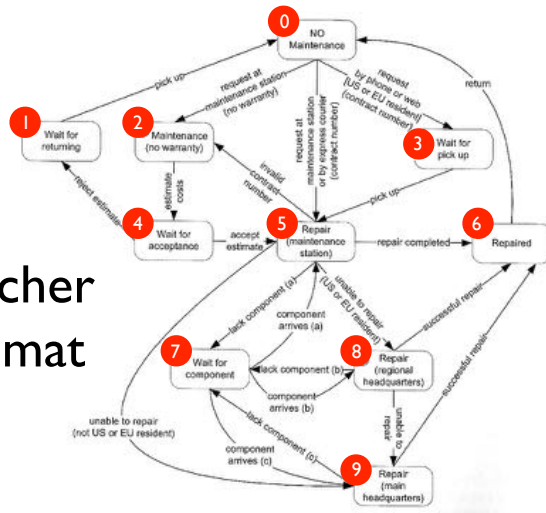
0
NO Maintenance

1
Wait for returning

2
Maintenance (no warranty)

3
Wait for pick up

4
Wait for acceptance

5
Repair (maintenance station)

6
Repaired

7
Wait for component

8
Repair (regional headquarters)

9
Repair (main headquarters)

pick up

request at maintenance station (no warranty)

request at maintenance station or by express courier (contract number)

request by phone or web (US or EU resident) (contract number)

return

invalid contract number

estimate costs

reject estimate

accept estimate

pick up

repair completed

lack component (a)

component arrives (a)

unable to repair (US or EU resident)

successful repair

lack component (b)

component arrives (b)

unable to repair

successful repair

unable to repair (not US or EU resident)

lack component (c)

component arrives (c)

cher

mat